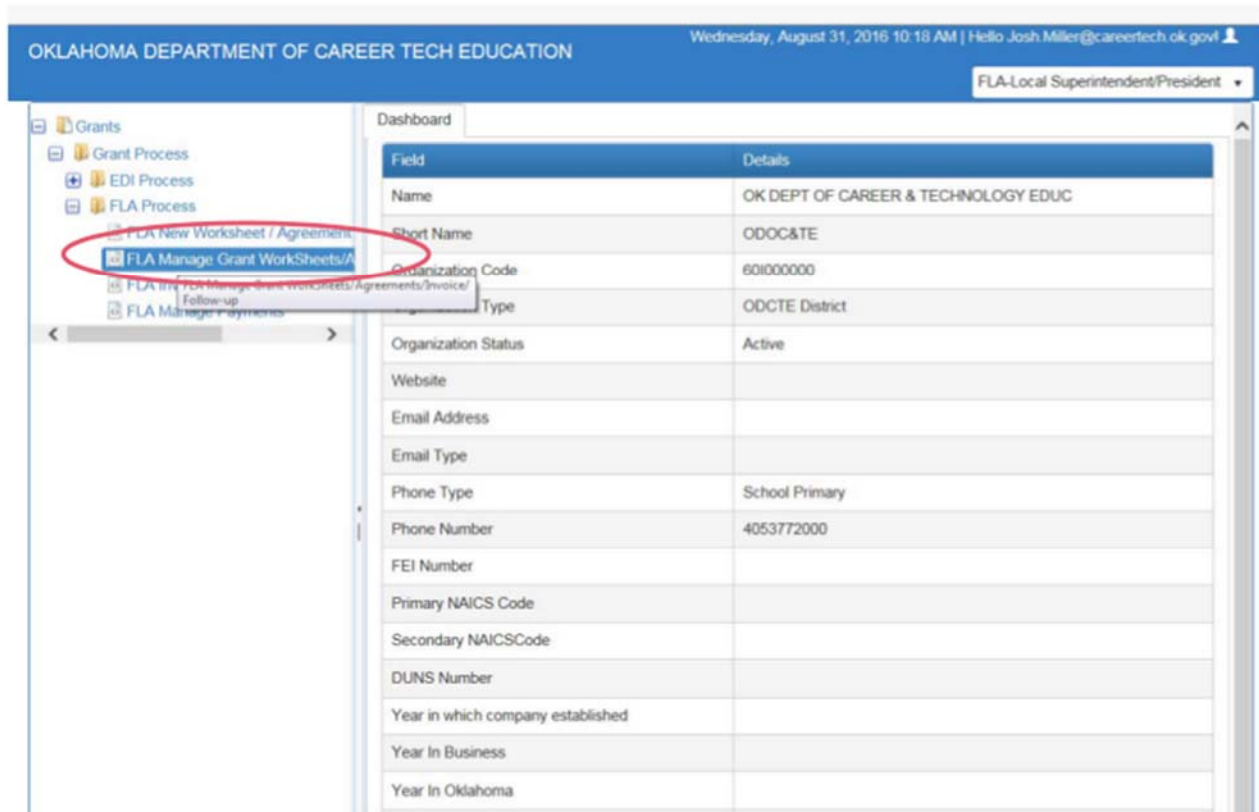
OKLAHOMA DEPARTMENT OF CAREER TECH EDUCATION

Wednesday, August 31, 2016 10:18 AM | Hello Josh.Miller@careertech.ok.gov!

FLA-Local Superintendent/President

Grants
Grant Process
EDI Process
FLA Process
FLA New Worksheet / Agreement
FLA Manage Grant WorkSheets/A
FLA Inv FLA Manage Grant WorkSheets/Agreements/Invoice/ Follow-up
FLA Manage Payments

Dashboard

| Field | Details |
|---|---|
| Name | OK DEPT OF CAREER & TECHNOLOGY EDUC |
| Short Name | ODOC&TE |
| Organization Code | 60I000000 |
| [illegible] Type | ODCTE District |
| Organization Status | Active |
| Website | |
| Email Address | |
| Email Type | |
| Phone Type | School Primary |
| Phone Number | 4053772000 |
| FEI Number | |
| Primary NAICS Code | |
| Secondary NAICSCode | |
| DUNS Number | |
| Year in which company established | |
| Year In Business | |
| Year In Oklahoma | |